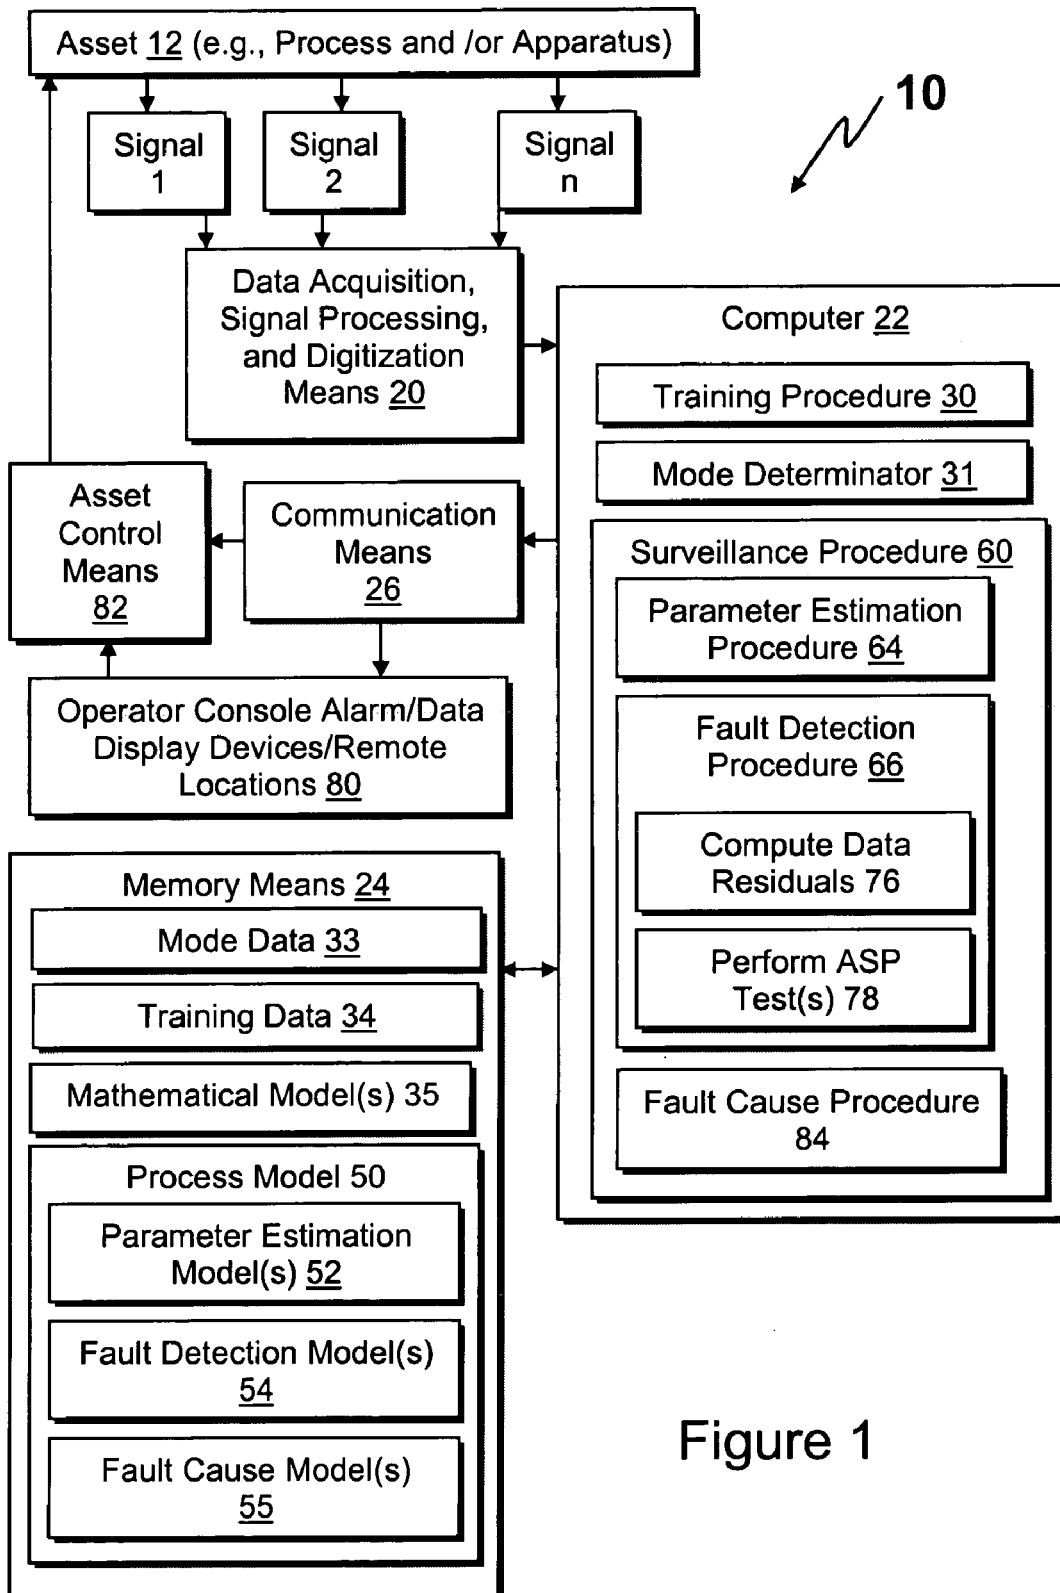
Asset 12 (e.g., Process and /or Apparatus)

10

Signal 1

Signal 2

Signal n

Data Acquisition, Signal Processing, and Digitization Means 20

Computer 22

Training Procedure 30

Mode Determinator 31

Asset Control Means 82

Communication Means 26

Surveillance Procedure 60

Parameter Estimation Procedure 64

Operator Console Alarm/Data Display Devices/Remote Locations 80

Fault Detection Procedure 66

Compute Data Residuals 76

Memory Means 24

Mode Data 33

Perform ASP Test(s) 78

Training Data 34

Mathematical Model(s) 35

Fault Cause Procedure 84

Process Model 50

Parameter Estimation Model(s) 52

Fault Detection Model(s) 54

Fault Cause Model(s) 55

Figure 1